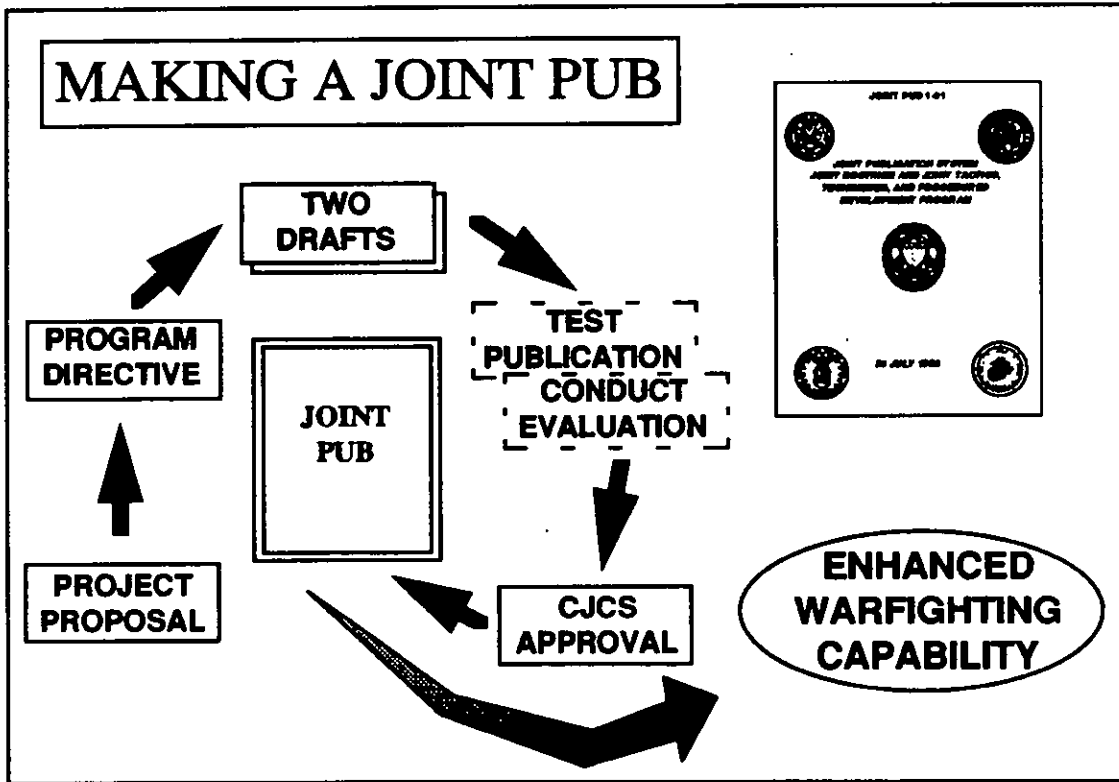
MAKING A JOINT PUB

JOINT PUB 1-01

JOINT PUBLICATION SYSTEM JOINT DOCTRINE AND JOINT TACTICS, TECHNIQUES, AND PROCEDURES DEVELOPMENT PROGRAM

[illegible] JULY 1992

TWO DRAFTS

TEST PUBLICATION

CONDUCT EVALUATION

PROGRAM DIRECTIVE

JOINT PUB

PROJECT PROPOSAL

CJCS APPROVAL

ENHANCED WARFIGHTING CAPABILITY